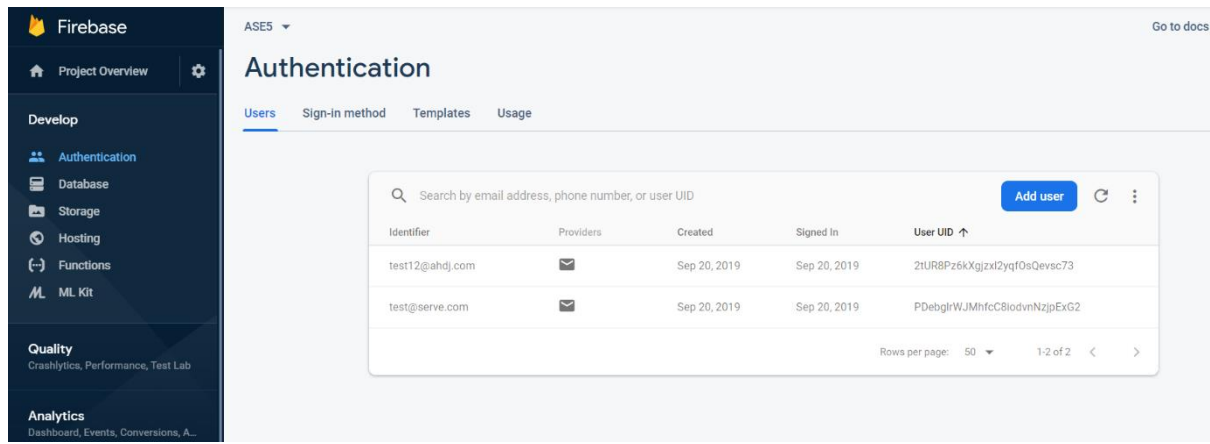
Firebase

Project Overview

Develop

Authentication
Database
Storage
Hosting
Functions
ML Kit

Quality
Crashlytics, Performance, Test Lab

Analytics
Dashboard, Events, Conversions, A...

ASE5

Go to docs

Authentication

Users Sign-in method Templates Usage

Search by email address, phone number, or user UID

Add user

| Identifier | Providers | Created | Signed In | User UID ↑ |
|---|---|---|---|---|
| test12@ahdj.com | | Sep 20, 2019 | Sep 20, 2019 | 2tUR8Pz6kXgjzxl2yqfOsQevsc73 |
| test@serve.com | | Sep 20, 2019 | Sep 20, 2019 | PDebglrWJMhfcC8iodvnNzjpExG2 |

Rows per page: 50

1-2 of 2